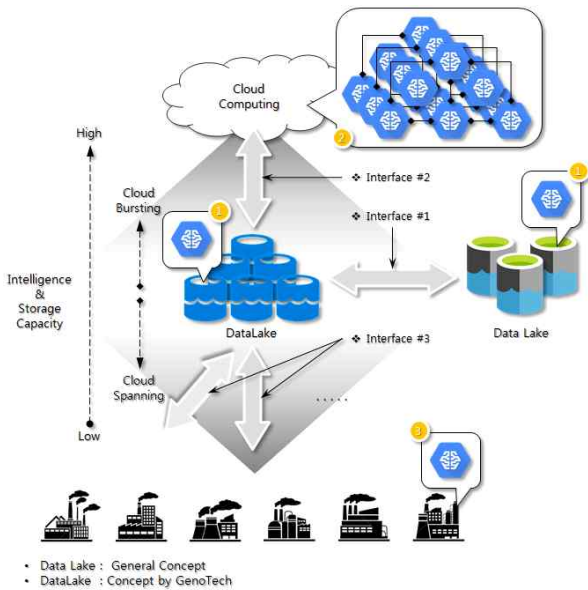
Cloud Computing

2

High

Cloud Bursting

Intelligence & Storage Capacity

Cloud Spanning

Low

1

❖ Interface #2

❖ Interface #1

1

DataLake

Data Lake

❖ Interface #3

. . . . .

3

• Data Lake : General Concept
• DataLake : Concept by GenoTech